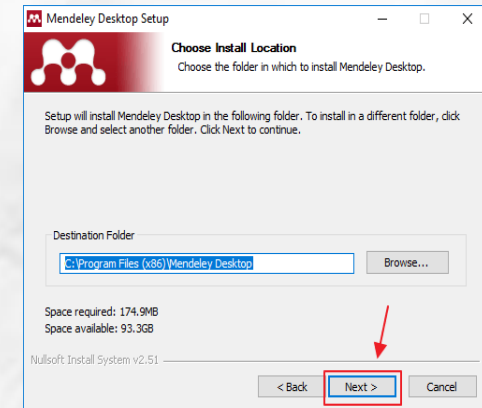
Mendeley Desktop Setup

Choose Install Location

Choose the folder in which to install Mendeley Desktop.

Setup will install Mendeley Desktop in the following folder. To install in a different folder, click Browse and select another folder. Click Next to continue.

Destination Folder

C:\Program Files (x86)\Mendeley Desktop

Browse...

Space required: 174.9MB
Space available: 93.3GB

Nullsoft Install System v2.51

< Back

Next >

Cancel